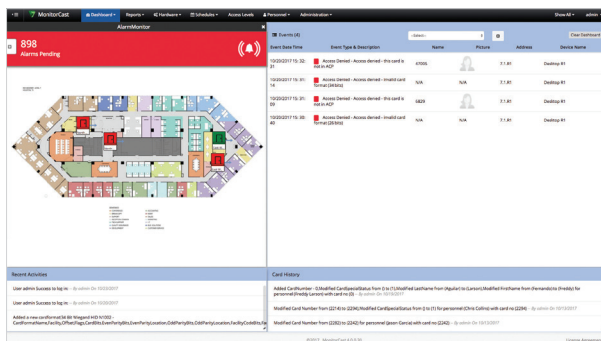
MonitorCast Dashboard Reports Hardware Schedule Access Levels Personnel Administration Show All admin

AlarmMonitor

898
Alarms Pending

Events (4)
-Select-
Clear Dashboard

| Event Date Time | Event Type & Description | Name | Picture | Address | Device Name |
|---|---|---|---|---|---|
| 10/20/2017 15:32:31 | Access Denied - Access denied - this card is not in ACP | 57006 | | 7.1.R1 | Desktop R1 |
| 10/20/2017 15:31:14 | Access Denied - Access denied - invalid card format (34 bits) | N/A | N/A | 7.1.R1 | Desktop R1 |
| 10/20/2017 15:31:29 | Access Denied - Access denied - this card is not in ACP | 5829 | | 7.1.R1 | Desktop R1 |
| 10/20/2017 15:30:40 | Access Denied - Access denied - invalid card format (26 bits) | N/A | N/A | 7.1.R1 | Desktop R1 |

Recent Activities

User admin Success to log in - By admin On 10/20/2017

User admin Success to log in - By admin On 10/20/2017

Added a new cardformat(34 Bit Wiegand-HID-N1002 - CardFormatName,Facility,OffsetFlags,CardBits,EvenParityBits,EvenParityLocation,OddParityBits,OddParityLocation,FacilityCodeBits,Fa

Card History

Added CardNumber - 0,Modified CardSpecialStatus from 0 to (1),Modified LastName from (Aguilar) to (Larson),Modified FirstName from (fernando) to (Freddy) for personnel (Freddy Larson) with card no (0) - By admin On 10/19/2017

Modified Card Number from (2214) to (2294),Modified CardSpecialStatus from (0 to (1) for personnel (Chris Collins) with card no (2294) - By admin On 10/13/2017

Modified Card Number from (2282) to (2242) for personnel (Jason Garcia) with card no (2242) - By admin On 10/13/2017

©2017 MonitorCast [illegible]